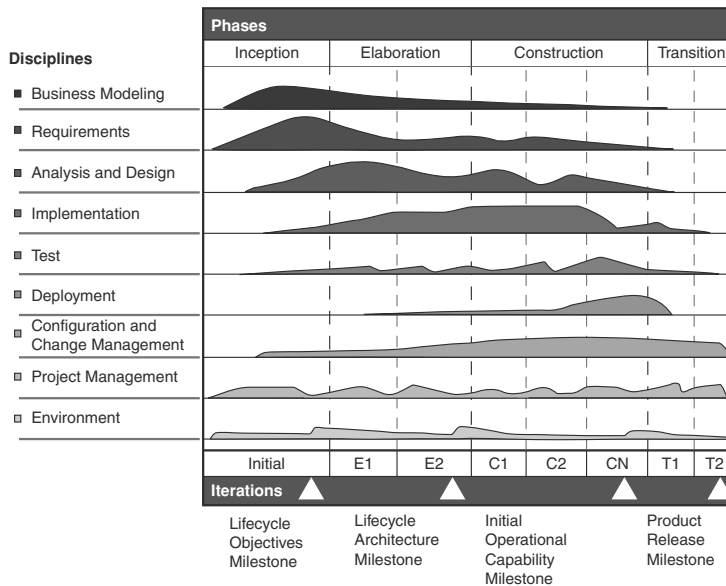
Phases

| Inception | Elaboration | Construction | Transition |
|---|---|---|---|

Disciplines
- Business Modeling
- Requirements
- Analysis and Design
- Implementation
- Test
- Deployment
- Configuration and Change Management
- Project Management
- Environment

| Initial | E1 | E2 | C1 | C2 | CN | T1 | T2 |
|---|---|---|---|---|---|---|---|

Iterations

Lifecycle Objectives Milestone

Lifecycle Architecture Milestone

Initial Operational Capability Milestone

Product Release Milestone